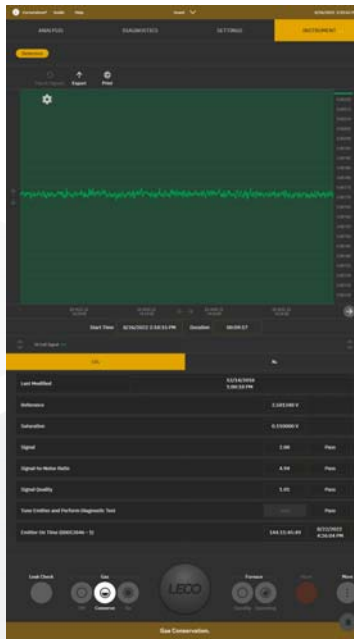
ANALYSIS

DIAGNOSTICS

SETTINGS

INSTRUMENT

Export

Print

Start Time

8/16/2022 2:34:51 PM

Duration

00:09:17

Last Modified

Reference

2.183180 V

Saturation

0.150000 V

Signal

2.98

Pass

Signal-to-Noise Ratio

Pass

Signal Quality

Pass

Tune Emitter and Perform Diagnostic Test

Emitter On Time

Leak Check

Gas

Conserve

LECO

Furnace

Gas Conservation.